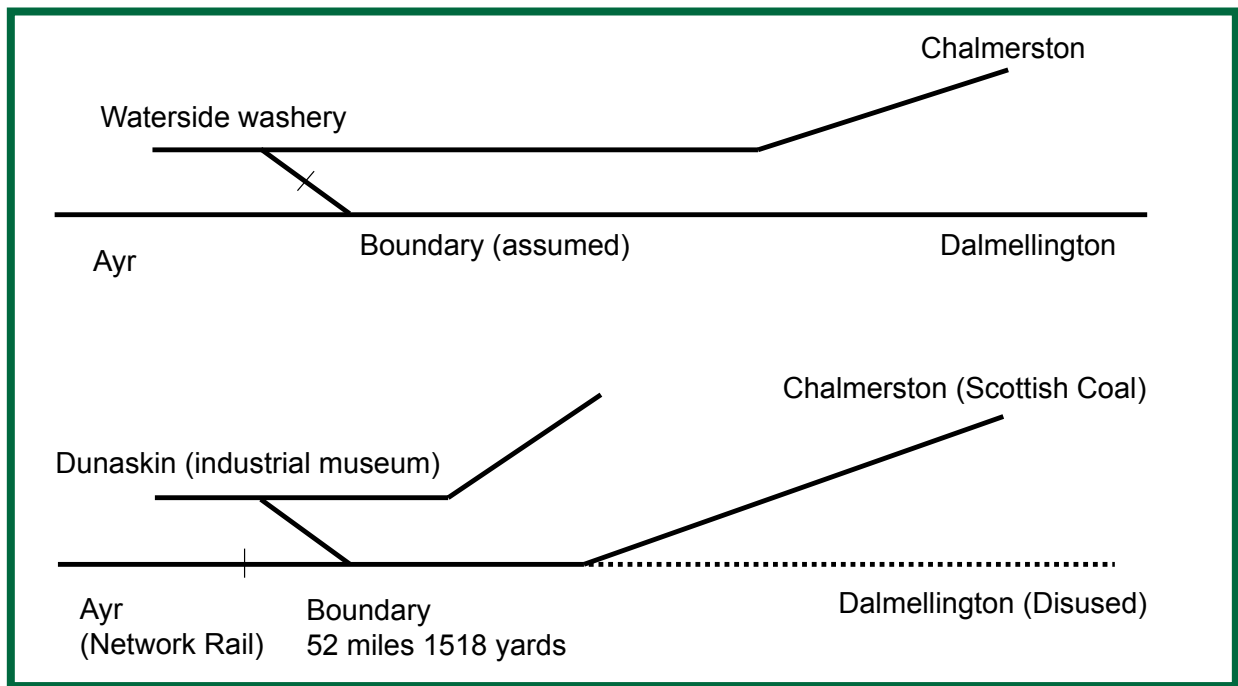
Chalmerston

Waterside washery

Ayr

Boundary (assumed)

Dalmellington

Chalmerston (Scottish Coal)

Dunaskin (industrial museum)

Ayr
(Network Rail)

Boundary
52 miles 1518 yards

Dalmellington (Disused)